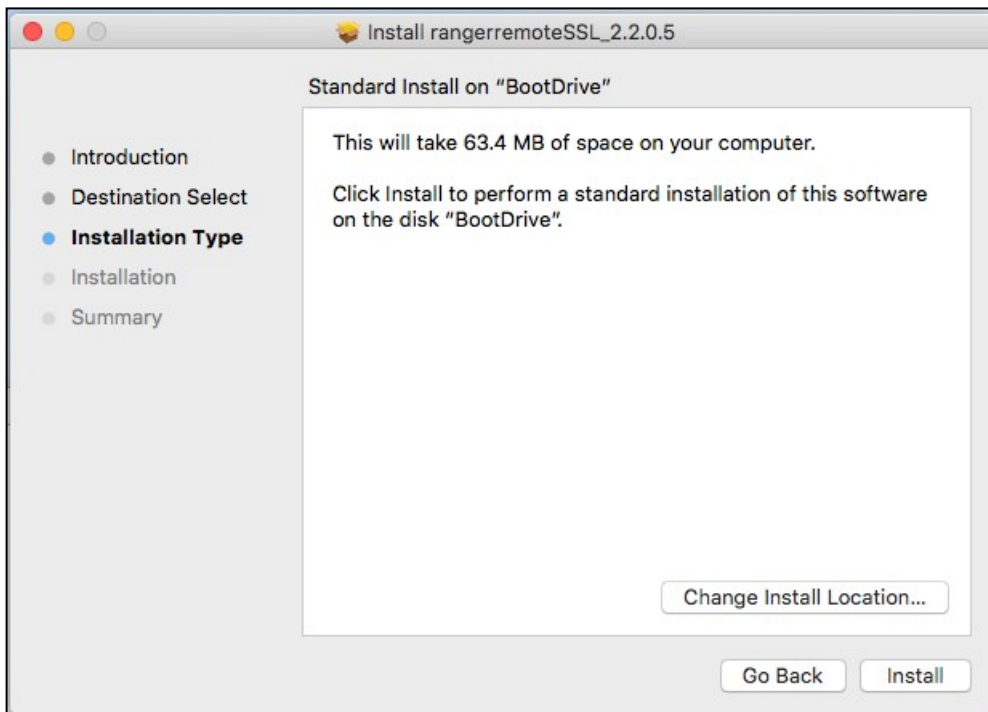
Install rangerremoteSSL_2.2.0.5

Standard Install on "BootDrive"

Introduction
Destination Select
Installation Type
Installation
Summary

This will take 63.4 MB of space on your computer.

Click Install to perform a standard installation of this software on the disk "BootDrive".

Change Install Location...

Go Back
Install